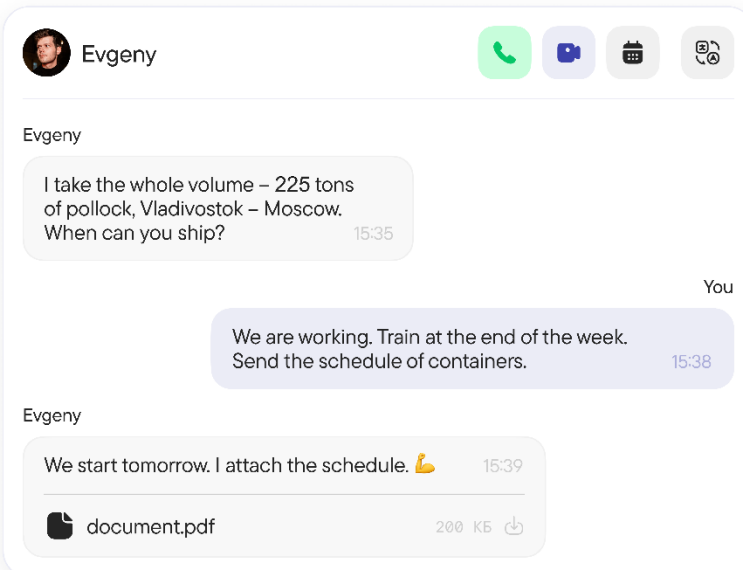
Evgeny

Evgeny

I take the whole volume – 225 tons of pollock, Vladivostok – Moscow. When can you ship? 15:35

You

We are working. Train at the end of the week. Send the schedule of containers. 15:38

Evgeny

We start tomorrow. I attach the schedule. 💪 15:39

document.pdf 200 КБ